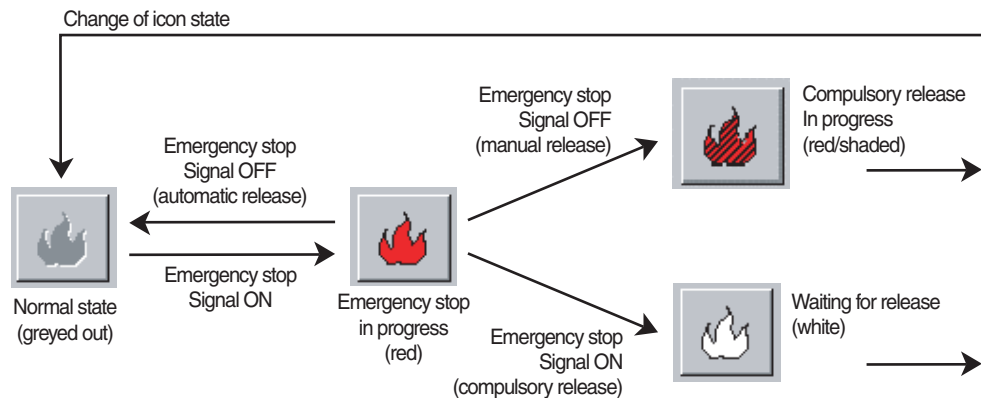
Change of icon state

Emergency stop Signal OFF (manual release)

Compulsory release In progress (red/shaded)

Emergency stop Signal OFF (automatic release)

Emergency stop Signal ON

Normal state (greyed out)

Emergency stop in progress (red)

Waiting for release (white)

Emergency stop Signal ON (compulsory release)